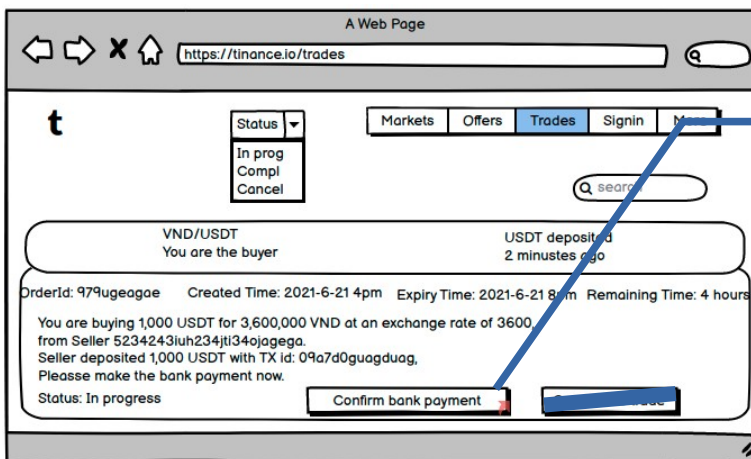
A Web Page

https://tinance.io/trades

t

Status

In prog
Compl
Cancel

Markets | Offers | Trades | Signin | Mo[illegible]

search

VND/USDT
You are the buyer

USDT deposited
2 minustes ago

OrderId: 979ugeagae Created Time: 2021-6-21 4pm Expiry Time: 2021-6-21 8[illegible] Remaining Time: 4 hours

You are buying 1,000 USDT for 3,600,000 VND at an exchange rate of 3600, from Seller 5234243iuh234jti34ojegega.
Seller deposited 1,000 USDT with TX id: 09a7d0guagduag,
Pleasse make the bank payment now.

Status: In progress

Confirm bank payment

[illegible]rade